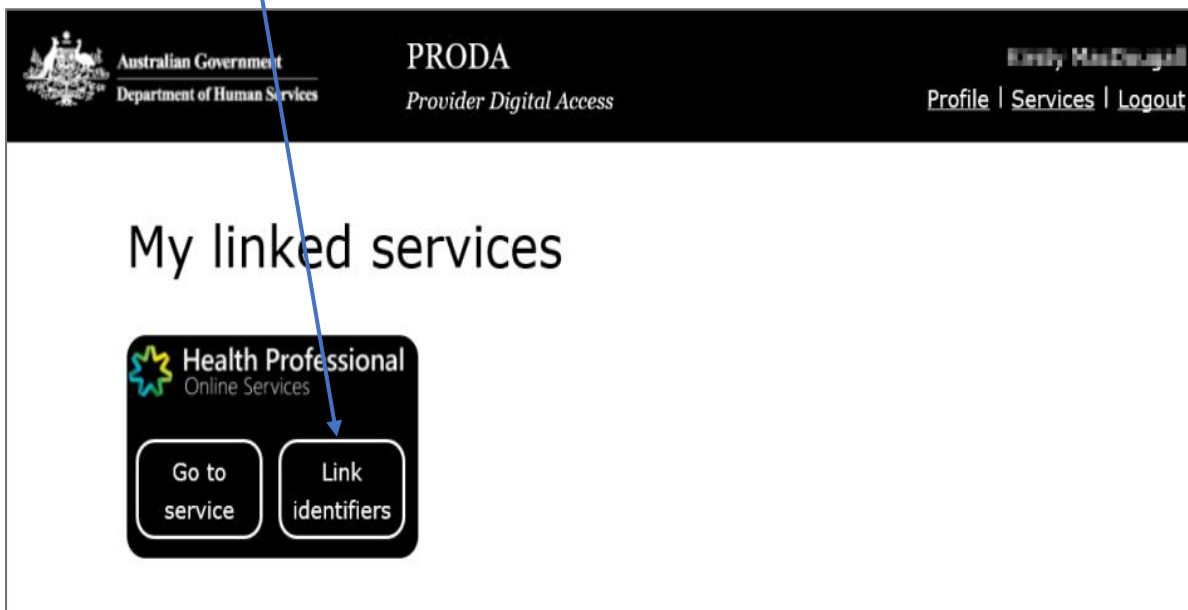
Australian Government
Department of Human Services

PRODA
Provider Digital Access

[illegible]
Profile | Services | Logout

My linked services

Health Professional
Online Services

Go to service

Link identifiers